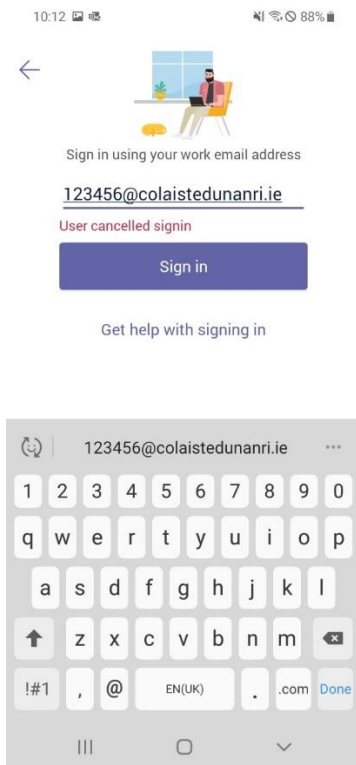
10:12 88%

Sign in using your work email address

123456@colaistedunanri.ie

User cancelled signin

Sign in

Get help with signing in

123456@colaistedunanri.ie ...

1 2 3 4 5 6 7 8 9 0

q w e r t y u i o p

a s d f g h j k l

z x c v b n m

!#1 , @ EN(UK) . .com Done